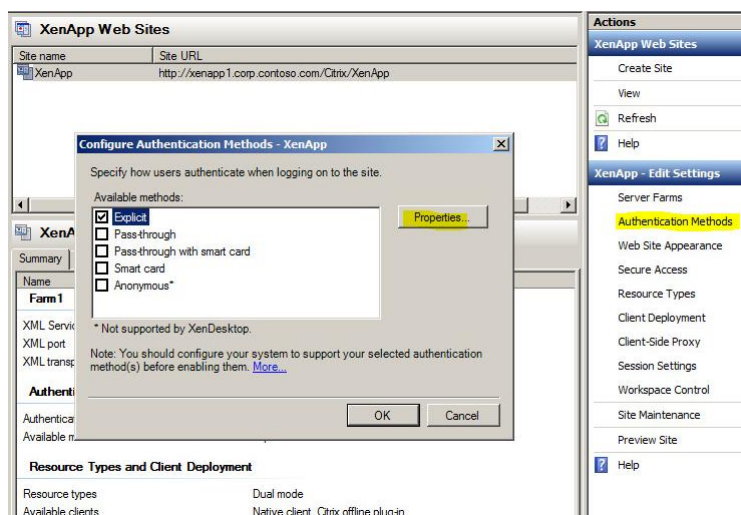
XenApp Web Sites

| Site name | Site URL |
|---|---|
| XenApp | http://xenapp1.corp.contoso.com/Citrix/XenApp |

XenA

Summary

Name

Farm1

XML Servic

XML port

XML transp

Authenti

Authentica

Available m

Resource Types and Client Deployment

Resource types | Dual mode

Available clients | Native client, Citrix offline plug-in

Configure Authentication Methods - XenApp

Specify how users authenticate when logging on to the site.

Available methods:

Explicit

Pass-through

Pass-through with smart card

Smart card

Anonymous*

Properties...

* Not supported by XenDesktop.

Note: You should configure your system to support your selected authentication method(s) before enabling them. More...

OK

Cancel

Actions

XenApp Web Sites

Create Site

View

Refresh

Help

XenApp - Edit Settings

Server Farms

Authentication Methods

Web Site Appearance

Secure Access

Resource Types

Client Deployment

Client-Side Proxy

Session Settings

Workspace Control

Site Maintenance

Preview Site

Help